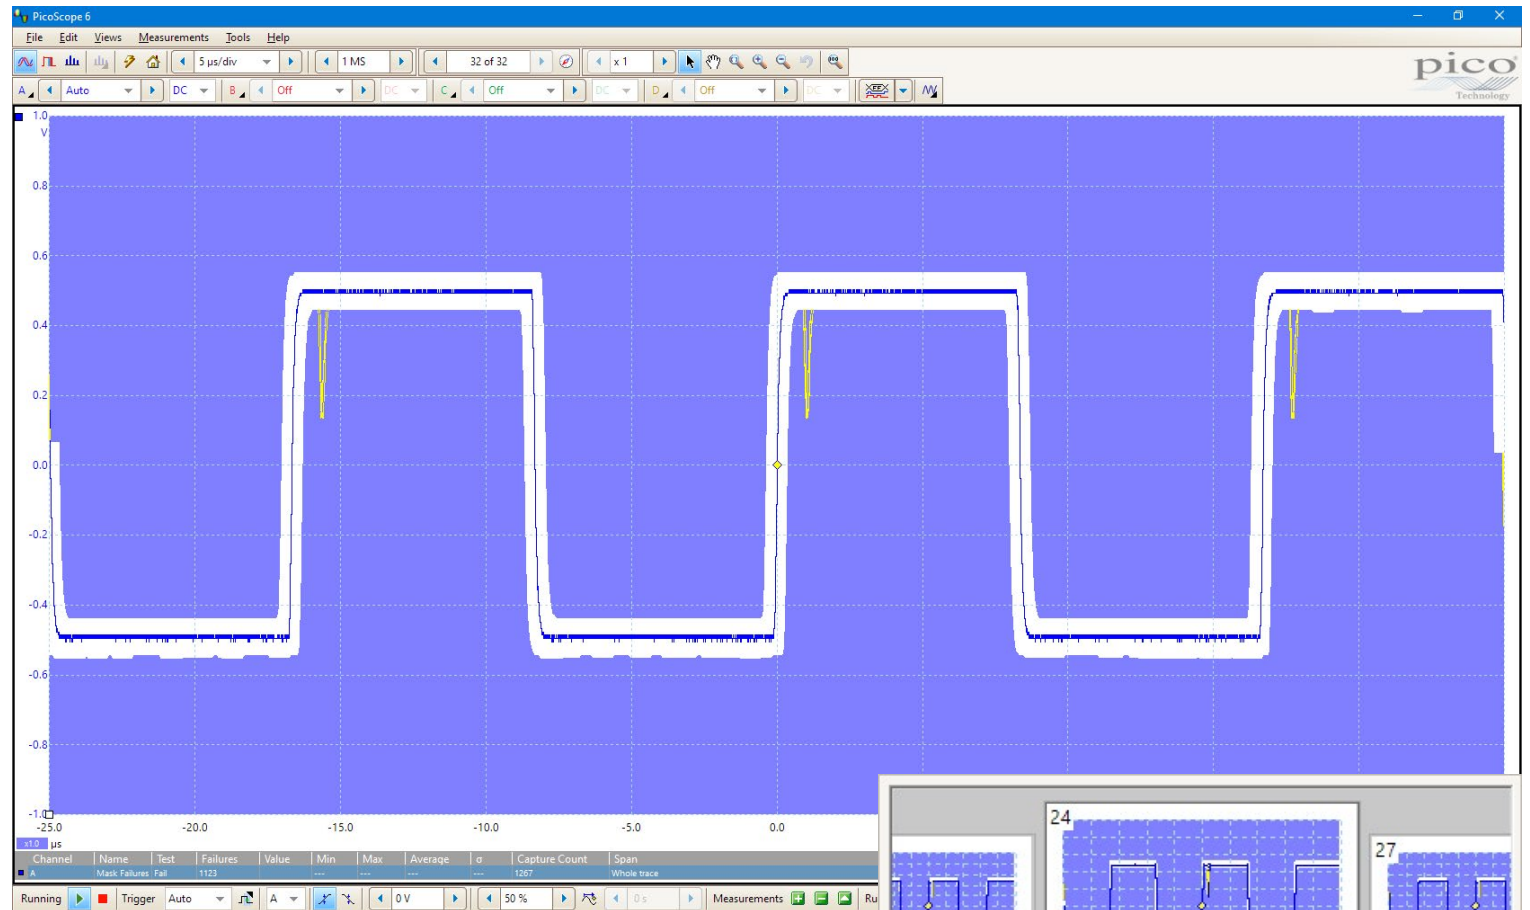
PicoScope 6

File Edit Views Measurements Tools Help

5 µs/div 1 MS 32 of 32 x 1

pico Technology

A Auto DC B Off DC C Off DC D Off DC

1.0 V
0.8
0.6
0.4
0.2
0.0
-0.2
-0.4
-0.6
-0.8
-1.0

-25.0 -20.0 -15.0 -10.0 -5.0 0.0
x1.0 µs

| Channel | Name | Test | Failures | Value | Min | Max | Average | σ | Capture Count | Span |
|---|---|---|---|---|---|---|---|---|---|---|
| A | Mask Failures | Fail | 1123 | --- | --- | --- | --- | --- | 1267 | Whole trace |

24
27

Running Trigger Auto A 0 V 50 % 0 s Measurements Ru